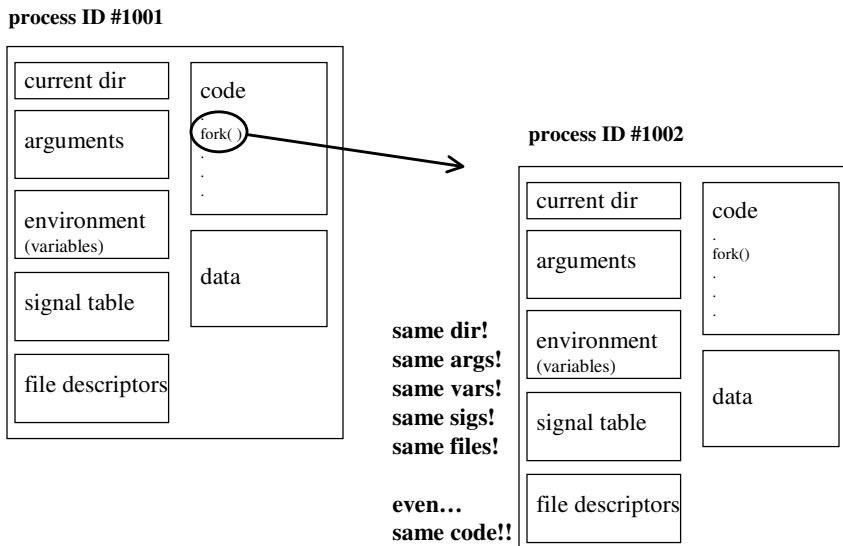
process ID #1001

current dir

arguments

environment
(variables)

signal table

file descriptors

code
.
fork( )
.
.
.

data

process ID #1002

current dir

arguments

environment
(variables)

signal table

file descriptors

code
.
fork()
.
.
.

data

same dir!
same args!
same vars!
same sigs!
same files!

even…
same code!!